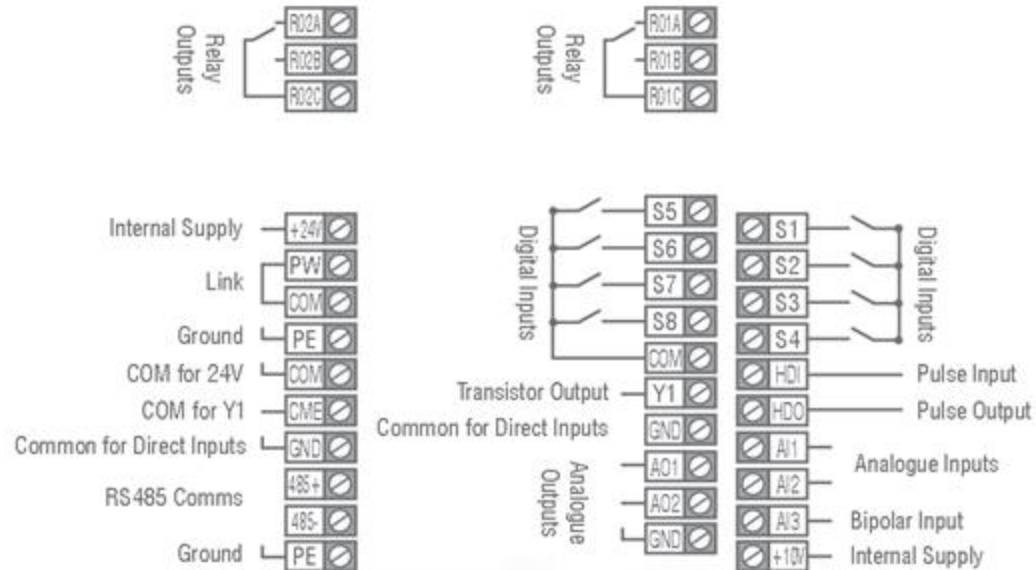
Relay Outputs
R02A
R02B
R02C

Relay Outputs
R01A
R01B
R01C

Internal Supply
+24V
Link
PW
COM
Ground
PE
COM for 24V
COM
COM for Y1
CME
Common for Direct Inputs
GND
RS485 Comms
485+
485-
Ground
PE

Digital Inputs
S5
S6
S7
S8
COM
Transistor Output
Y1
Common for Direct Inputs
GND
Analogue Outputs
AO1
AO2
GND

S1
S2
S3
S4
Digital Inputs
HDI
Pulse Input
HDO
Pulse Output
AI1
AI2
Analogue Inputs
AI3
Bipolar Input
+10V
Internal Supply